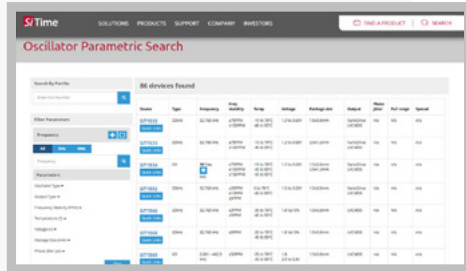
SiTime SOLUTIONS PRODUCTS SUPPORT COMPANY INVESTORS

FIND A PRODUCT SEARCH

Oscillator Parametric Search

Search By Part No.

Filter Parameters

Frequency

Parameters

86 devices found

| Device | Type | Frequency | Freq. stability | Temp | Voltage | Package size | Output | Phase jitter | Pull range | Spread |
|---|---|---|---|---|---|---|---|---|---|---|
| SIT1532 | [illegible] | 32.768 kHz | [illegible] | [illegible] | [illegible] | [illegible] | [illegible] | n/a | n/a | n/a |
| SIT1533 | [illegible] | 32.768 kHz | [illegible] | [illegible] | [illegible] | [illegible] | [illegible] | n/a | n/a | n/a |
| SIT1534 | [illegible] | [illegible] | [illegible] | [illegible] | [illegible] | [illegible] | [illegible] | n/a | n/a | n/a |
| SIT1552 | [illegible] | 32.768 kHz | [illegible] | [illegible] | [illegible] | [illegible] | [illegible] | n/a | n/a | n/a |
| SIT1568 | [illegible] | 32.768 kHz | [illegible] | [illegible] | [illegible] | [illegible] | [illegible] | n/a | n/a | n/a |
| SIT1569 | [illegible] | 32.768 kHz | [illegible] | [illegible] | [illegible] | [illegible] | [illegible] | n/a | n/a | n/a |
| SIT1630 | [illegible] | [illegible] | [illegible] | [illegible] | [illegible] | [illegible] | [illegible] | n/a | n/a | n/a |